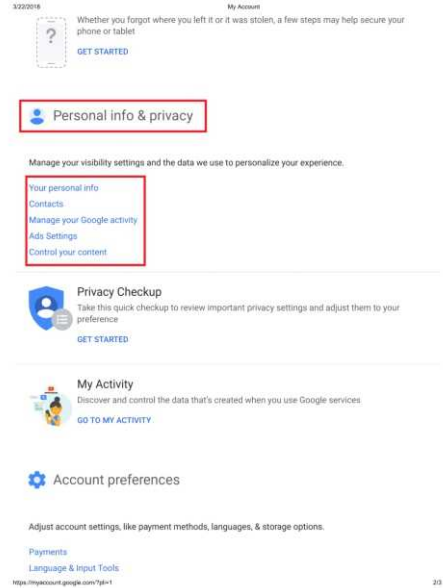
3/22/2018 My Account

?

Whether you forgot where you left it or it was stolen, a few steps may help secure your phone or tablet

GET STARTED

Personal info & privacy

Manage your visibility settings and the data we use to personalize your experience.

Your personal info
Contacts
Manage your Google activity
Ads Settings
Control your content

Privacy Checkup

Take this quick checkup to review important privacy settings and adjust them to your preference

GET STARTED

My Activity

Discover and control the data that's created when you use Google services

GO TO MY ACTIVITY

Account preferences

Adjust account settings, like payment methods, languages, & storage options.

Payments
Language & Input Tools

https://myaccount.google.com/?pli=1 2/3